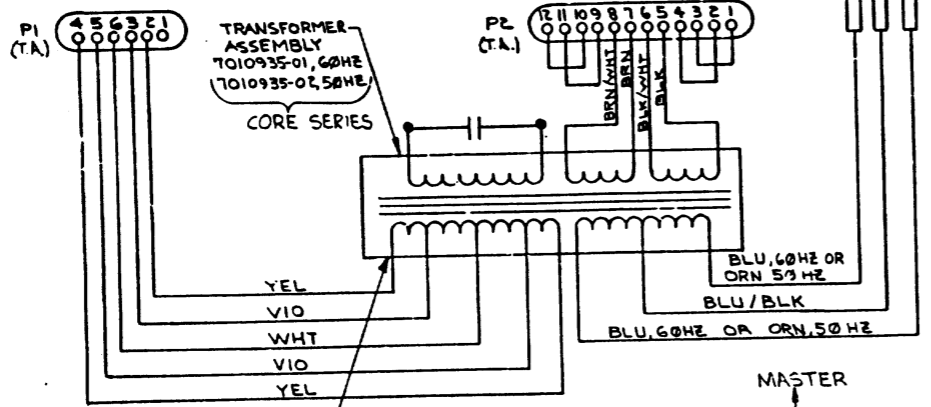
P1 (T.A.)
4 5 6 3 2 1

TRANSFORMER ASSEMBLY 7010935-01, 60HZ 7010935-02, 50HZ
CORE SERIES

P2 (T.A.)
12 11 10 9 8 7 6 5 4 3 2 1

BRN/WHT
BRN
BLK/WHT
BLK

BLU, 60HZ OR ORN 50 HZ
BLU/BLK
BLU, 60HZ OR ORN, 50 HZ

YEL
VIO
WHT
VIO
YEL

MASTER